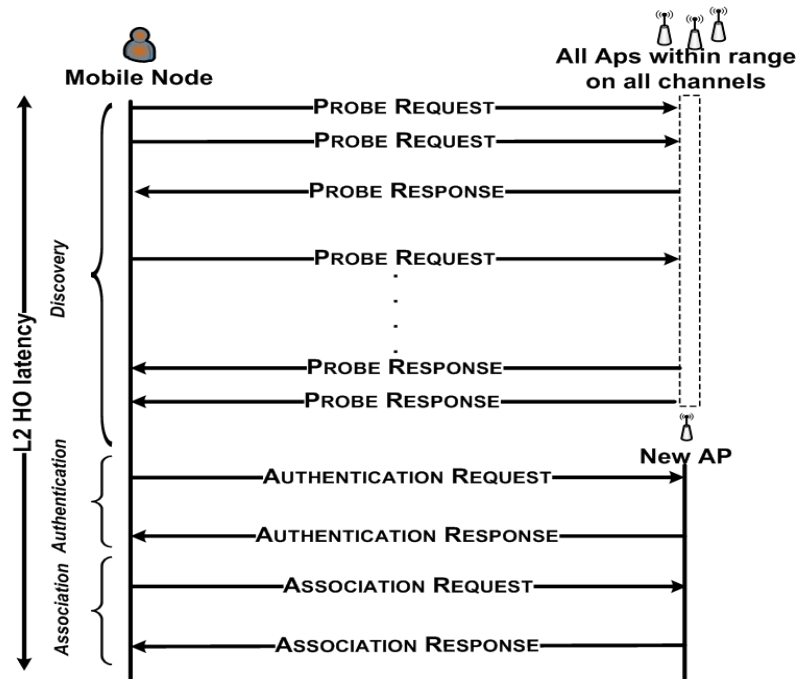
Mobile Node

All Aps within range on all channels

L2 HO latency

Discovery

PROBE REQUEST

PROBE REQUEST

PROBE RESPONSE

PROBE REQUEST

PROBE RESPONSE

PROBE RESPONSE

New AP

Authentication

AUTHENTICATION REQUEST

AUTHENTICATION RESPONSE

Association

ASSOCIATION REQUEST

ASSOCIATION RESPONSE